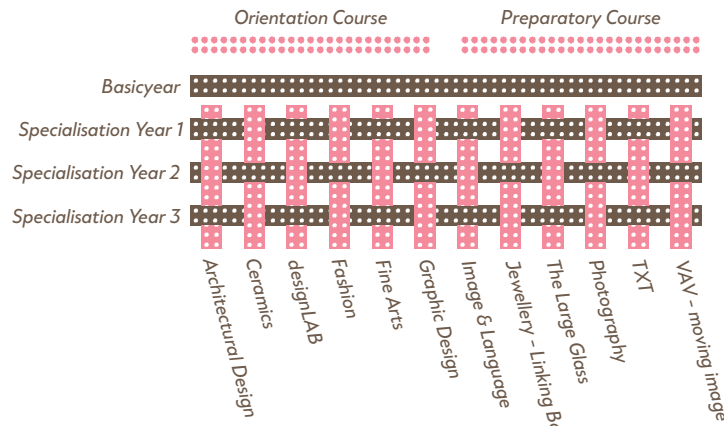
Orientation Course

Preparatory Course

Basicyear

Specialisation Year 1

Specialisation Year 2

Specialisation Year 3

Architectural Design

Ceramics

designLAB

Fashion

Fine Arts

Graphic Design

Image & Language

Jewellery - Linking Bo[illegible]

The Large Glass

Photography

TXT

VAV - moving image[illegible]